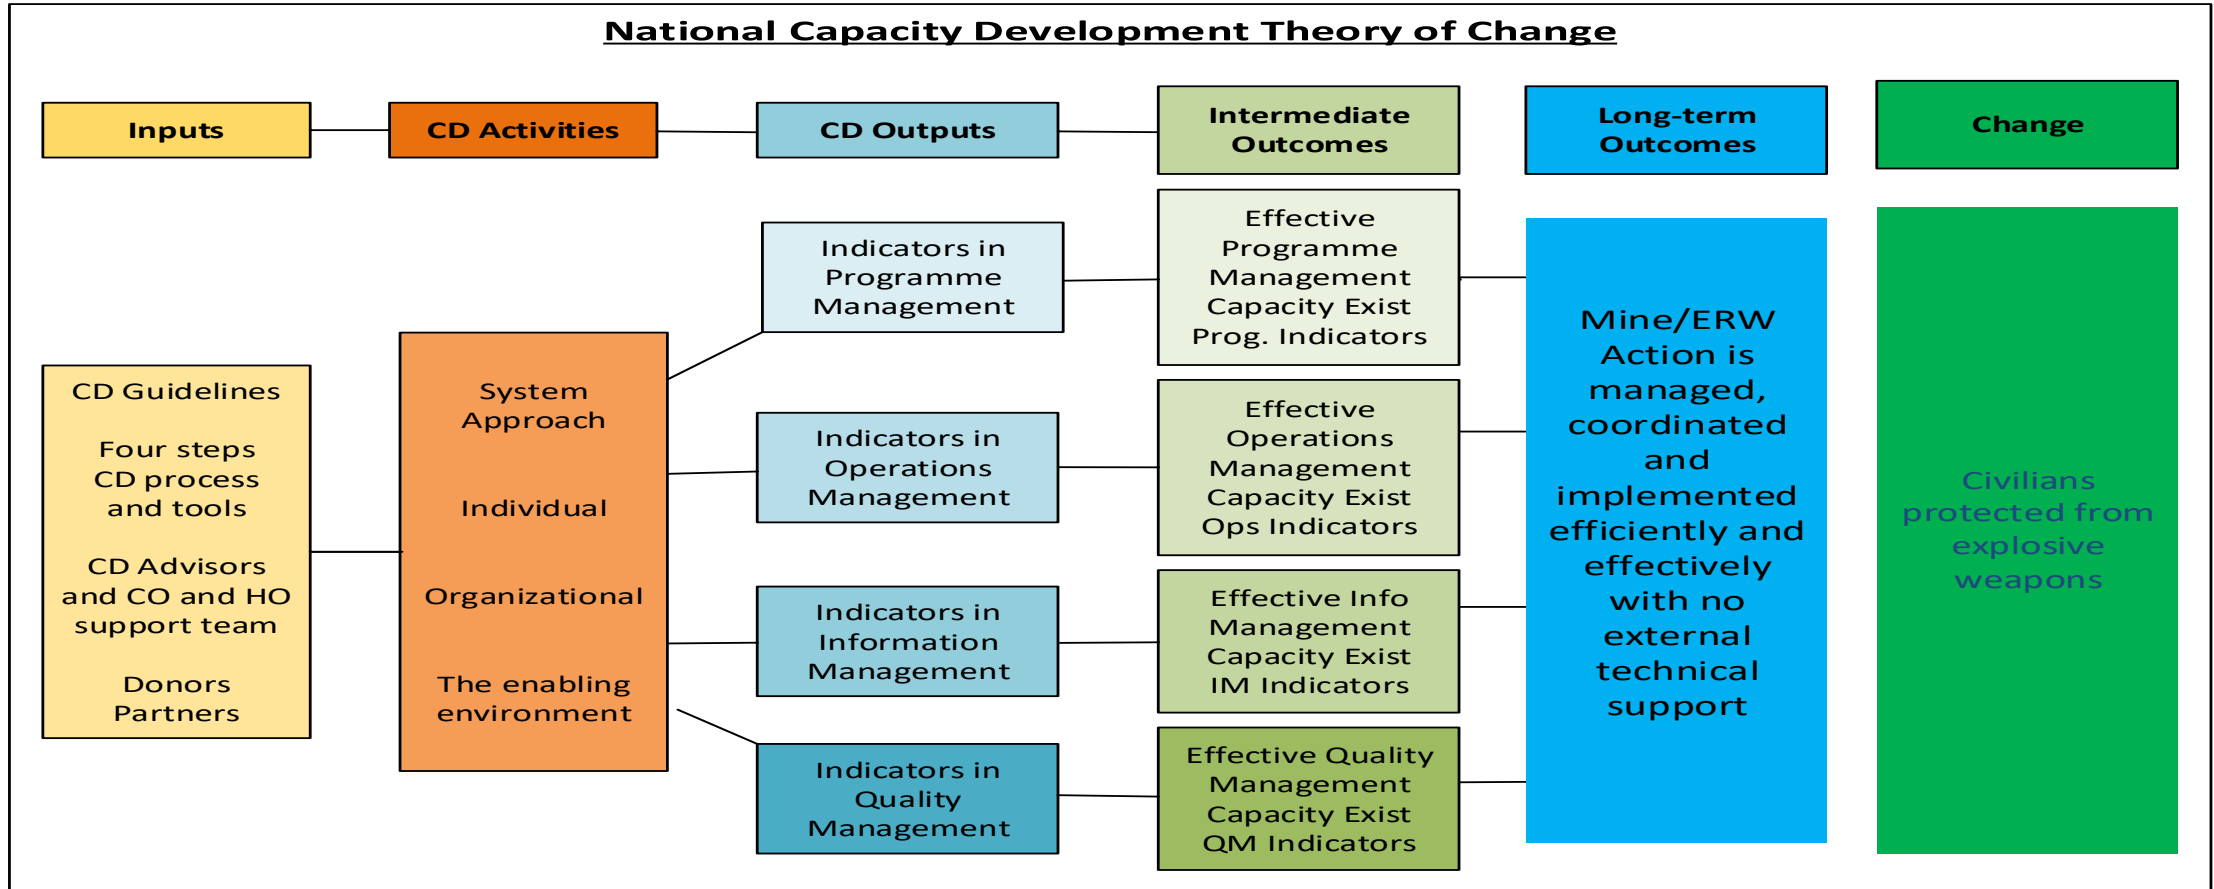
National Capacity Development Theory of Change

Inputs

CD Activities

CD Outputs

Intermediate Outcomes

Long-term Outcomes

Change

CD Guidelines

Four steps CD process and tools

CD Advisors and CO and HO support team

Donors Partners

System Approach

Individual

Organizational

The enabling environment

Indicators in Programme Management

Indicators in Operations Management

Indicators in Information Management

Indicators in Quality Management

Effective Programme Management Capacity Exist Prog. Indicators

Effective Operations Management Capacity Exist Ops Indicators

Effective Info Management Capacity Exist IM Indicators

Effective Quality Management Capacity Exist QM Indicators

Mine/ERW Action is managed, coordinated and implemented efficiently and effectively with no external technical support

Civilians protected from explosive weapons